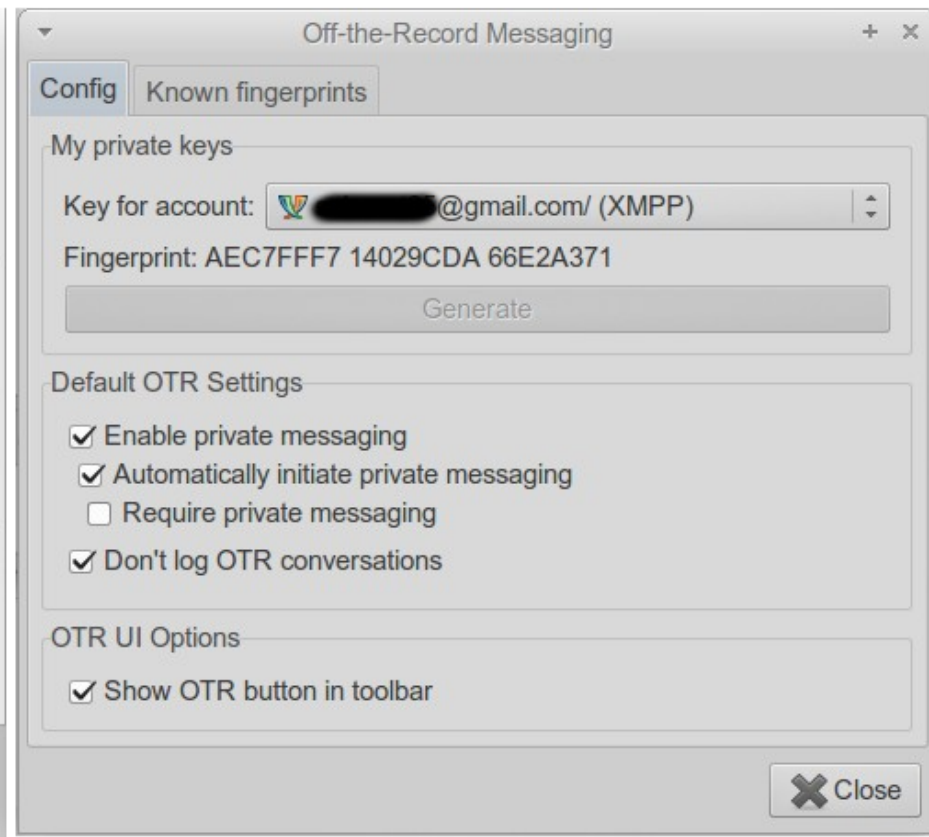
Off-the-Record Messaging

Config

Known fingerprints

My private keys

Key for account: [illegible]@gmail.com/ (XMPP)

Fingerprint: AEC7FFF7 14029CDA 66E2A371

Generate

Default OTR Settings

Enable private messaging

Automatically initiate private messaging

Require private messaging

Don't log OTR conversations

OTR UI Options

Show OTR button in toolbar

Close